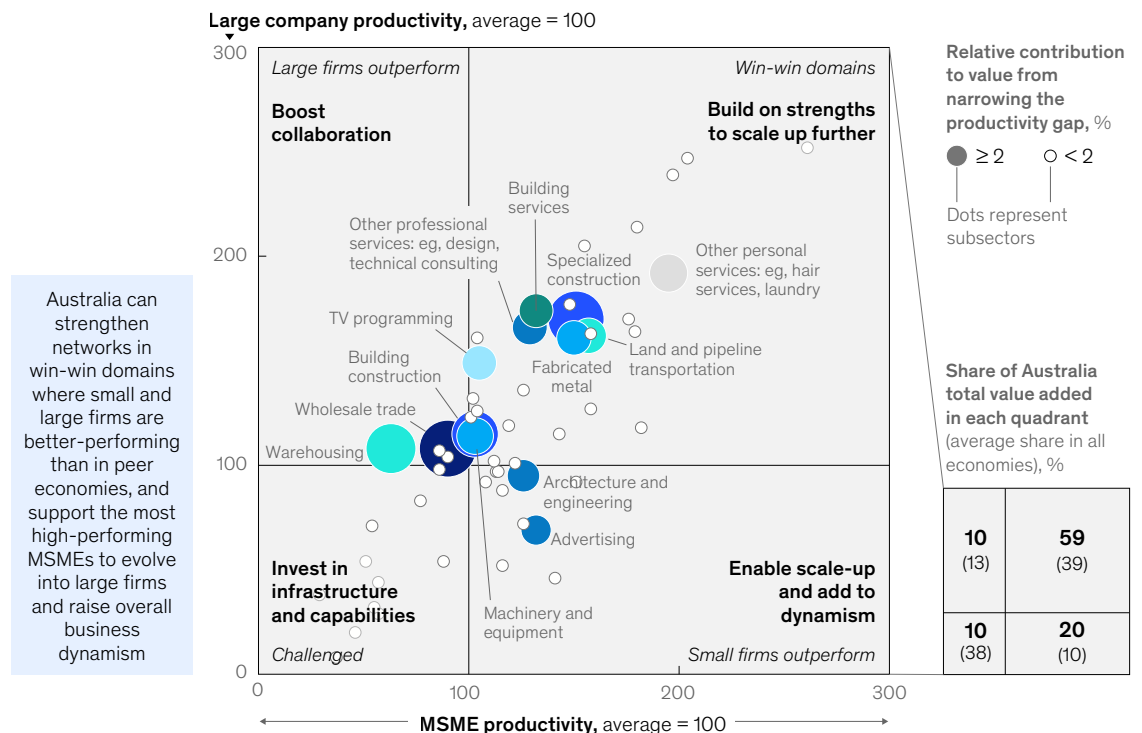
Large company productivity, average = 100

300
200
100
0

Large firms outperform

Win-win domains

Boost collaboration

Build on strengths to scale up further

Building services

Other professional services: eg, design, technical consulting

Specialized construction

Other personal services: eg, hair services, laundry

TV programming

Land and pipeline transportation

Building construction

Fabricated metal

Wholesale trade

Warehousing

Architecture and engineering

Advertising

Invest in infrastructure and capabilities

Enable scale-up and add to dynamism

Machinery and equipment

Challenged

Small firms outperform

0 100 200 300

MSME productivity, average = 100

Australia can strengthen networks in win-win domains where small and large firms are better-performing than in peer economies, and support the most high-performing MSMEs to evolve into large firms and raise overall business dynamism

Relative contribution to value from narrowing the productivity gap, %

≥ 2

< 2

Dots represent subsectors

Share of Australia total value added in each quadrant (average share in all economies), %

| 10 (13) | 59 (39) |
|---|---|
| 10 (38) | 20 (10) |